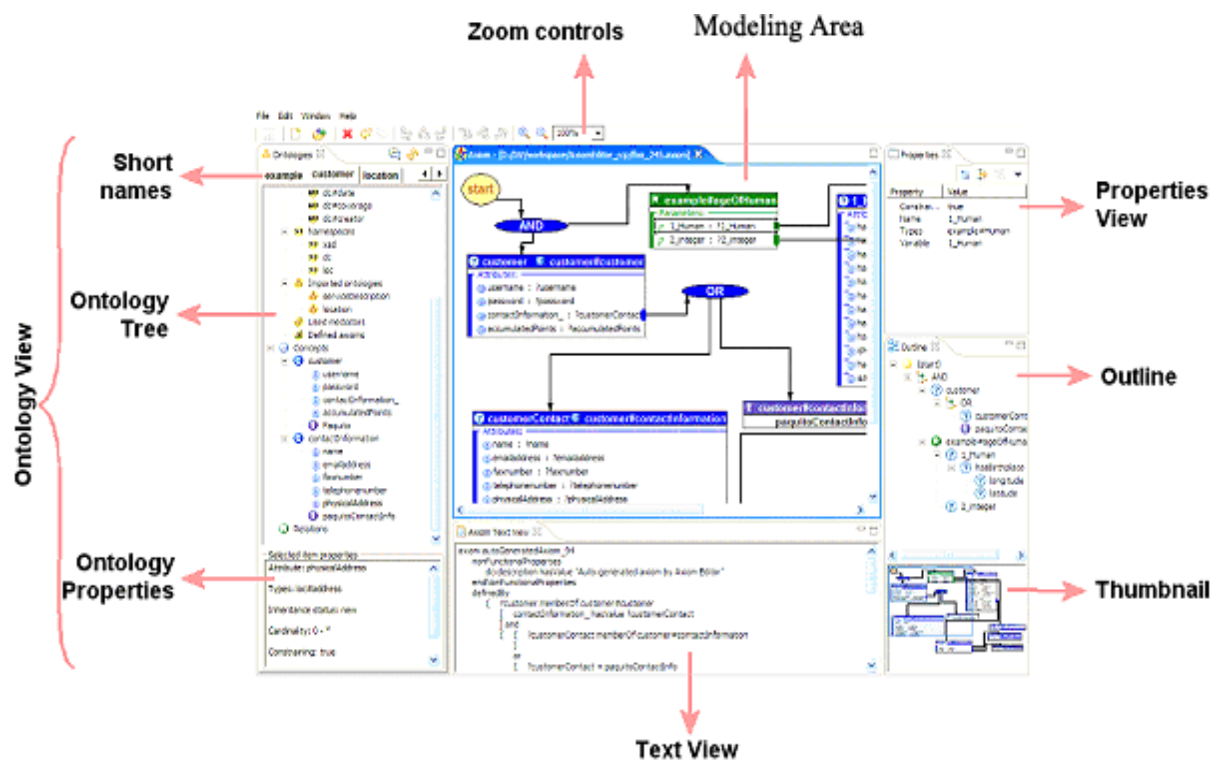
Zoom controls

Modeling Area

Short names

Ontology Tree

Ontology View

Ontology Properties

Properties View

Outline

Thumbnail

Text View

File Edit Window Help

100%

Ontologies

example customer location

dc#date
dc#coverage
dc#creator
Namespaces
xsd
dc
loc
Imported ontologies
servicedescription
location
Used mediators
Defined axioms
Concepts
customer
username
password
contactInformation_
accumulatedPoints
Paquito
contactInformation
name
emailAddress
faxnumber
telephonenumber
physicalAddress
paquitoContactInfo
Relations

Selected item properties
Attribute: physicalAddress
Types: locAddress
Inheritance status: new
Cardinality: 0 - *
Constraining: true

start

AND

OR

exampleAgeOfHuman
Parameters
1_Human : ?1_Human
2_integer : ?2_integer

customer customer#customer
Attributes
username : ?username
password : ?password
contactInformation_ : ?customerContact
accumulatedPoints : ?accumulatedPoints

customerContact customer#contactInformation
Attributes
name : ?name
emailAddress : ?emailAddress
faxnumber : ?faxnumber
telephonenumber : ?telephonenumber
physicalAddress : ?physicalAddress

customer#contactInfo
paquitoContactInfo

Axiom Text View

axiom autoGeneratedAxiom_94
nonFunctionalProperties
dc#description hasValue "Auto-generated axiom by Axiom Editor"
endNonFunctionalProperties
definedBy
( ?customer memberOf customer#customer
contactInformation_ hasValue ?customerContact
and
( ( ?customerContact memberOf customer#contactInformation
)
or
( ?customerContact = paquitoContactInfo

Properties
Property Value
Construc... true
Name 1_Human
Types example#Human
Variable 1_Human

Outline
start 0
AND
customer
OR
customerCont
paquitoContac
exampleAgeOfHuman
1_Human
hasBirthplace
longitude
latitude
2_integer